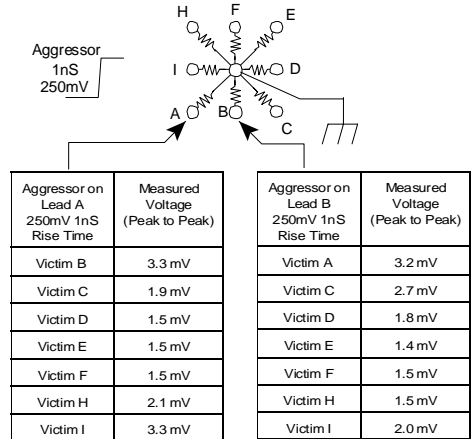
Aggressor
1nS
250mV

H F E
I D
A B C

| Aggressor on Lead A 250mV 1nS Rise Time | Measured Voltage (Peak to Peak) |
|---|---|
| Victim B | 3.3 mV |
| Victim C | 1.9 mV |
| Victim D | 1.5 mV |
| Victim E | 1.5 mV |
| Victim F | 1.5 mV |
| Victim H | 2.1 mV |
| Victim I | 3.3 mV |

| Aggressor on Lead B 250mV 1nS Rise Time | Measured Voltage (Peak to Peak) |
|---|---|
| Victim A | 3.2 mV |
| Victim C | 2.7 mV |
| Victim D | 1.8 mV |
| Victim E | 1.4 mV |
| Victim F | 1.5 mV |
| Victim H | 1.5 mV |
| Victim I | 2.0 mV |